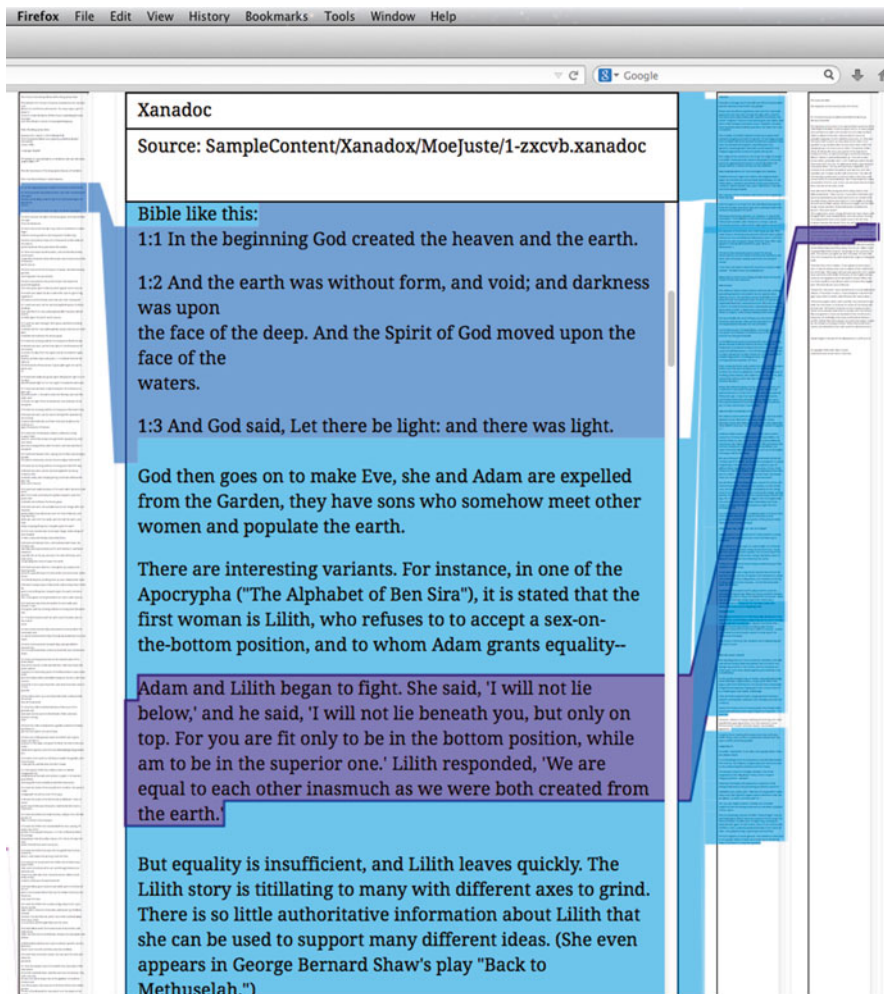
Firefox File Edit View History Bookmarks Tools Window Help

Google

Xanadoc

Source: SampleContent/Xanadox/MoeJuste/1-zxcvb.xanadoc

Bible like this:
1:1 In the beginning God created the heaven and the earth.

1:2 And the earth was without form, and void; and darkness was upon
the face of the deep. And the Spirit of God moved upon the face of the
waters.

1:3 And God said, Let there be light: and there was light.

God then goes on to make Eve, she and Adam are expelled from the Garden, they have sons who somehow meet other women and populate the earth.

There are interesting variants. For instance, in one of the Apocrypha ("The Alphabet of Ben Sira"), it is stated that the first woman is Lilith, who refuses to to accept a sex-on-the-bottom position, and to whom Adam grants equality--

Adam and Lilith began to fight. She said, 'I will not lie below,' and he said, 'I will not lie beneath you, but only on top. For you are fit only to be in the bottom position, while am to be in the superior one.' Lilith responded, 'We are equal to each other inasmuch as we were both created from the earth.'

But equality is insufficient, and Lilith leaves quickly. The Lilith story is titillating to many with different axes to grind. There is so little authoritative information about Lilith that she can be used to support many different ideas. (She even appears in George Bernard Shaw's play "Back to Methuselah.")